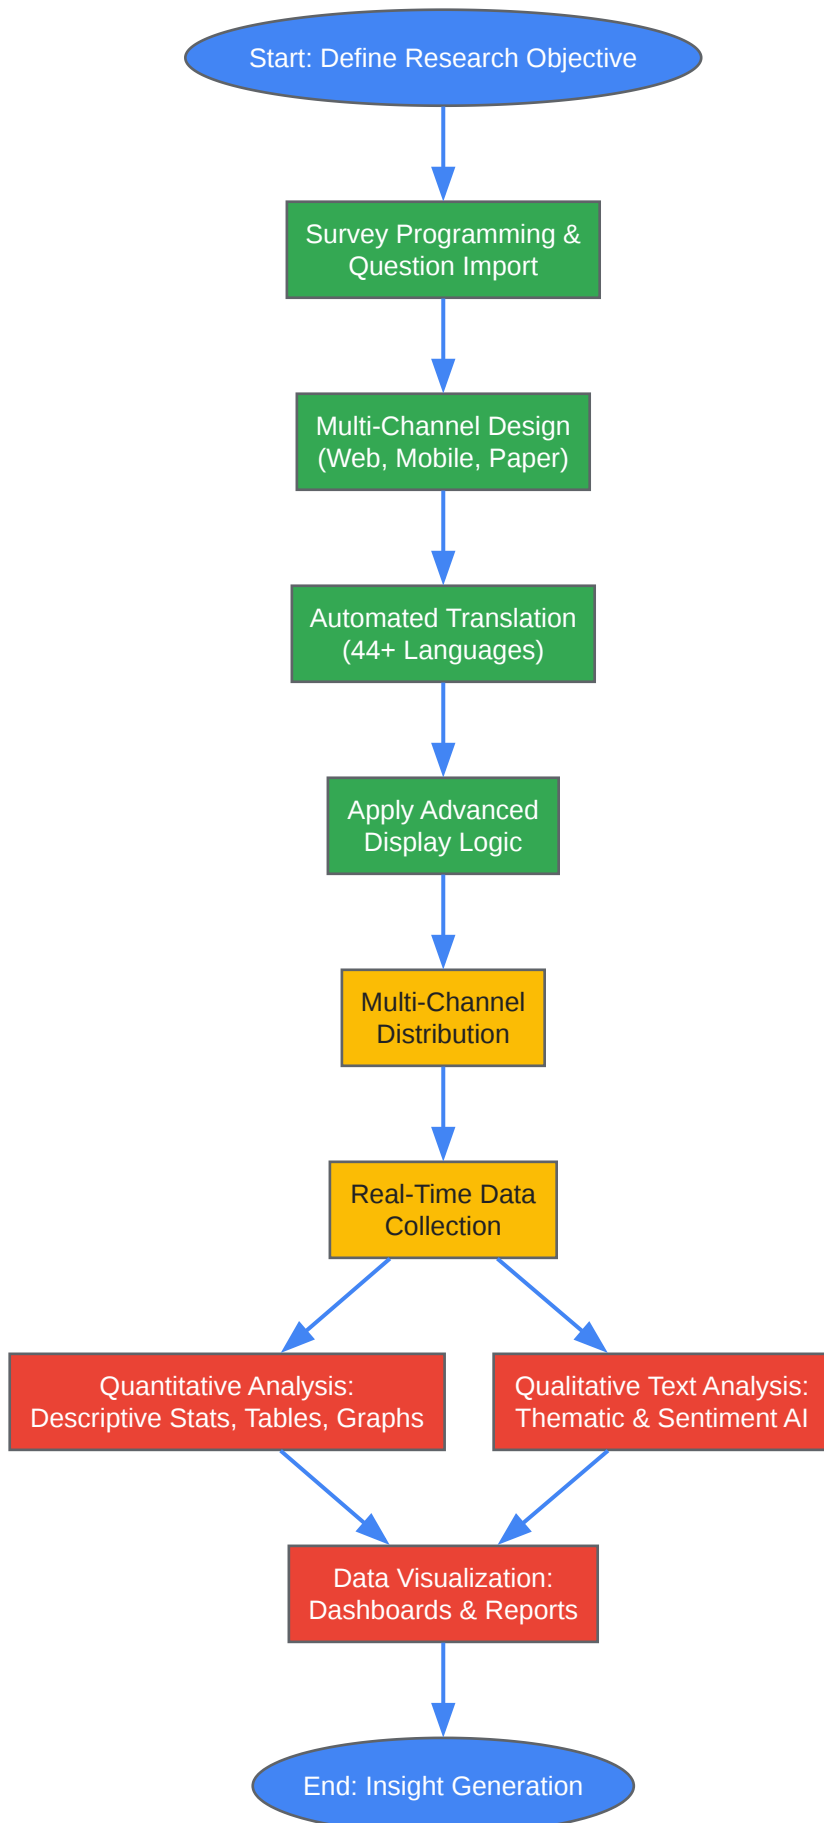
Start: Define Research Objective

Survey Programming & Question Import

Multi-Channel Design (Web, Mobile, Paper)

Automated Translation (44+ Languages)

Apply Advanced Display Logic

Multi-Channel Distribution

Real-Time Data Collection

Quantitative Analysis: Descriptive Stats, Tables, Graphs

Qualitative Text Analysis: Thematic & Sentiment AI

Data Visualization: Dashboards & Reports

End: Insight Generation